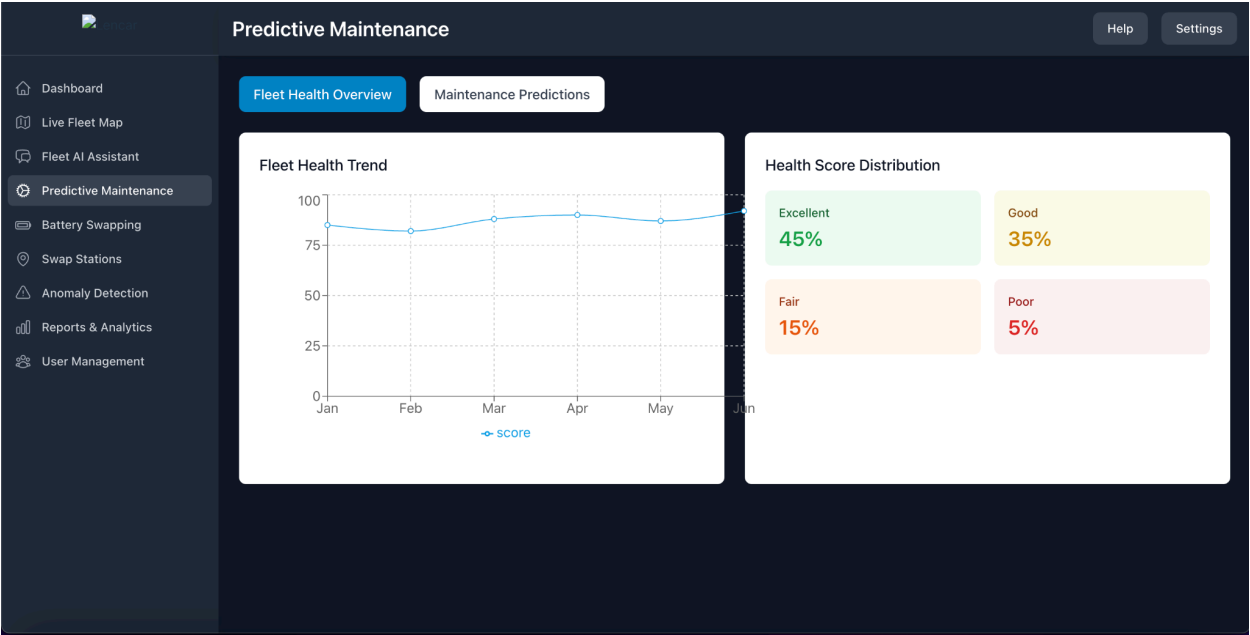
Predictive Maintenance

Help Settings

Dashboard
Live Fleet Map
Fleet AI Assistant
Predictive Maintenance
Battery Swapping
Swap Stations
Anomaly Detection
Reports & Analytics
User Management

Fleet Health Overview
Maintenance Predictions

Fleet Health Trend

100
75
50
25
0
Jan Feb Mar Apr May Jun

score

Health Score Distribution

Excellent
45%

Good
35%

Fair
15%

Poor
5%